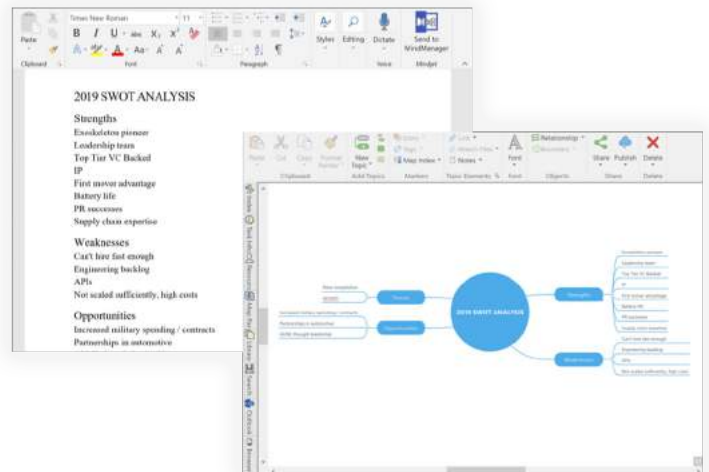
Paste
Clipboard
Times New Roman
11
B I U abc $X_2$ $X^2$
A Aa A A
Font
Paragraph
Styles
Editing
Dictate
Voice
Send to MindManager
Mindjet

2019 SWOT ANALYSIS

Strengths
Exoskeleton pioneer
Leadership team
Top Tier VC Backed
IP
First mover advantage
Battery life
PR successes
Supply chain expertise

Weaknesses
Can't hire fast enough
Engineering backlog
APIs
Not scaled sufficiently, high costs

Opportunities
Increased military spending / contracts
Partnerships in automotive

Paste
Cut
Copy
Format Painter
Clipboard
New Topic
Add Topics
Map Index
Markers
Link
Notes
Topic Elements
Font
Relationship
Objects
Share
Publish
Delete
Share
Delete

Index
Task Info
Resources
Map Parts
Library
Search
Outlook
Browser

2019 SWOT ANALYSIS
Strengths
Weaknesses
Threats
Opportunities
New competition
RP2020
Increased military spending / contracts
Partnerships in automotive
SDM thought leadership
Exoskeleton pioneer
Leadership team
Top Tier VC Backed
IP
First mover advantage
Battery life
PR successes
Supply chain expertise
Can't hire fast enough
Engineering backlog
APIs
Not scaled sufficiently, high costs